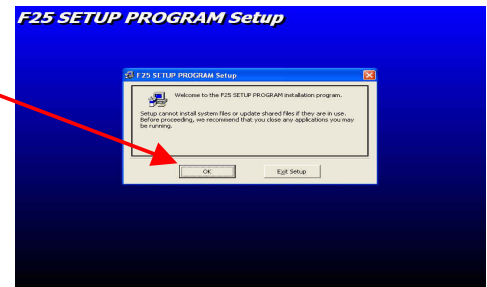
F25 SETUP PROGRAM Setup

F25 SETUP PROGRAM Setup

Welcome to the F25 SETUP PROGRAM installation program.

Setup cannot install system files or update shared files if they are in use. Before proceeding, we recommend that you close any applications you may be running.

OK

Exit Setup